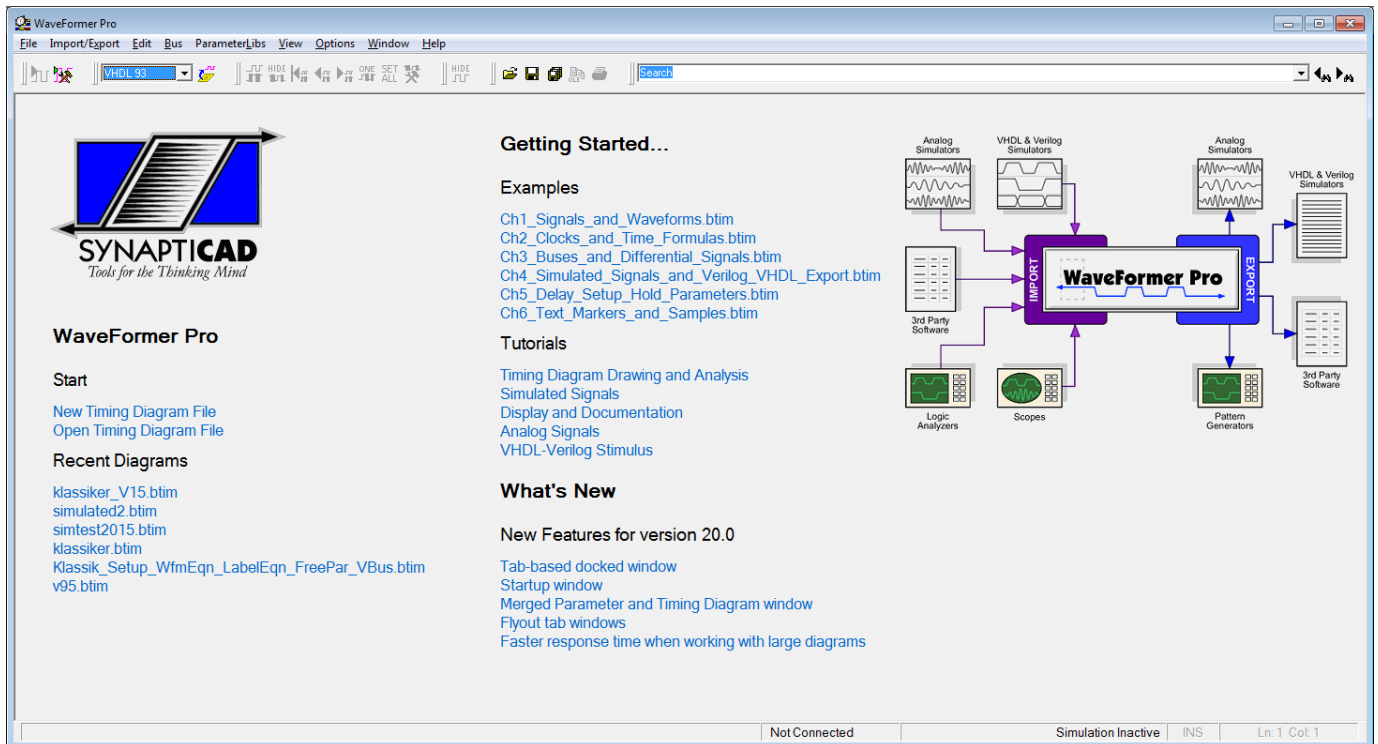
WaveFormer Pro

File Import/Export Edit Bus ParameterLibs View Options Window Help

VHDL 93

HIDE ONE SET ALL HIDE

Search

SYNAPTICAD
Tools for the Thinking Mind

WaveFormer Pro

Start

New Timing Diagram File
Open Timing Diagram File

Recent Diagrams

klassiker_V15.btim
simulated2.btim
simtest2015.btim
klassiker.btim
Klassik_Setup_WfmEqn_LabelEqn_FreePar_VBus.btim
v95.btim

Getting Started...

Examples

Ch1_Signals_and_Waveforms.btim
Ch2_Clocks_and_Time_Formulas.btim
Ch3_Buses_and_Differential_Signals.btim
Ch4_Simulated_Signals_and_Verilog_VHDL_Export.btim
Ch5_Delay_Setup_Hold_Parameters.btim
Ch6_Text_Markers_and_Samples.btim

Tutorials

Timing Diagram Drawing and Analysis
Simulated Signals
Display and Documentation
Analog Signals
VHDL-Verilog Stimulus

What's New

New Features for version 20.0

Tab-based docked window
Startup window
Merged Parameter and Timing Diagram window
Flyout tab windows
Faster response time when working with large diagrams

Analog Simulators
VHDL & Verilog Simulators
Analog Simulators
VHDL & Verilog Simulators
3rd Party Software
IMPORT
WaveFormer Pro
EXPORT
3rd Party Software
Logic Analyzers
Scopes
Pattern Generators

Not Connected
Simulation Inactive
INS
Ln: 1 Col: 1